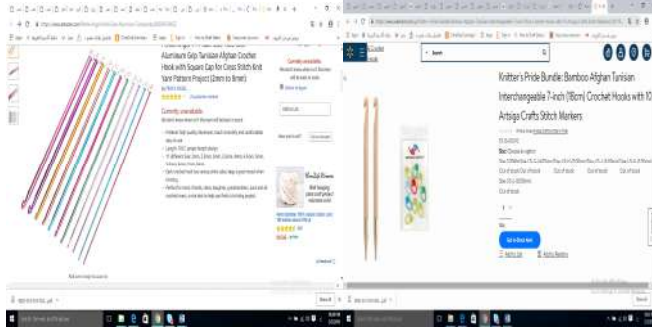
Aluminum Grip Tunisian Afghan Crochet Hook with Square Cap for Cross Stitch Knit Yarn Pattern Project (2mm to 8mm)

Currently unavailable.

Currently unavailable

Knitter's Pride Bundle: Bamboo Afghan Tunisian Interchangeable 7-inch (18cm) Crochet Hooks with 10 Artsiga Crafts Stitch Markers

Size:

Out of stock

Add to Cart